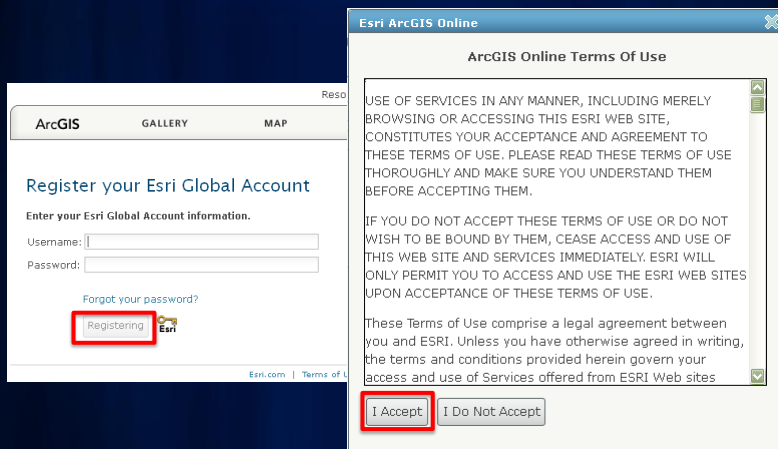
Reso

ArcGIS GALLERY MAP

Register your Esri Global Account

Enter your Esri Global Account information.

Username:

Password:

Forgot your password?

Registering

Esri

Esri.com | Terms of U

Esri ArcGIS Online

ArcGIS Online Terms Of Use

USE OF SERVICES IN ANY MANNER, INCLUDING MERELY BROWSING OR ACCESSING THIS ESRI WEB SITE, CONSTITUTES YOUR ACCEPTANCE AND AGREEMENT TO THESE TERMS OF USE. PLEASE READ THESE TERMS OF USE THOROUGHLY AND MAKE SURE YOU UNDERSTAND THEM BEFORE ACCEPTING THEM.

IF YOU DO NOT ACCEPT THESE TERMS OF USE OR DO NOT WISH TO BE BOUND BY THEM, CEASE ACCESS AND USE OF THIS WEB SITE AND SERVICES IMMEDIATELY. ESRI WILL ONLY PERMIT YOU TO ACCESS AND USE THE ESRI WEB SITES UPON ACCEPTANCE OF THESE TERMS OF USE.

These Terms of Use comprise a legal agreement between you and ESRI. Unless you have otherwise agreed in writing, the terms and conditions provided herein govern your access and use of Services offered from ESRI Web sites

I Accept I Do Not Accept